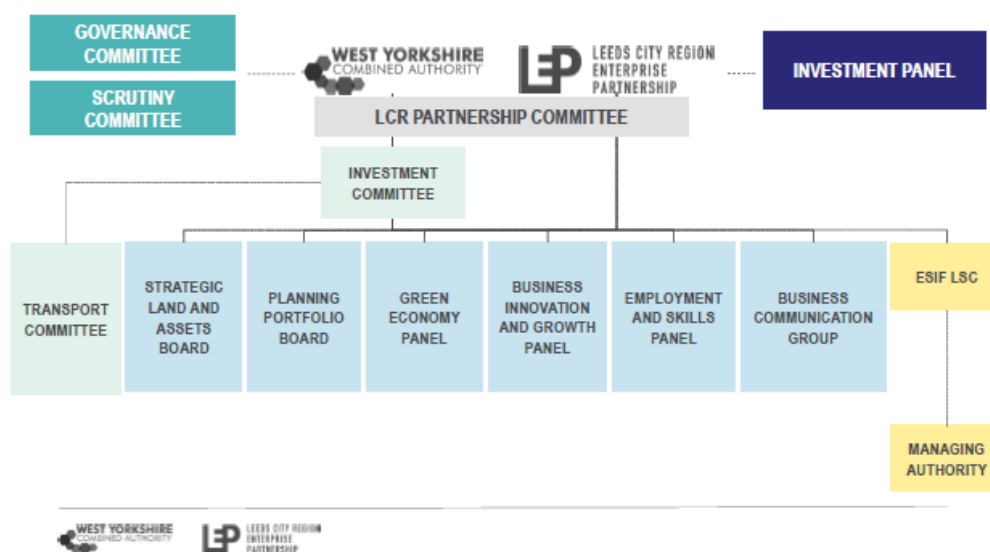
GOVERNANCE COMMITTEE

SCRUTINY COMMITTEE

WEST YORKSHIRE COMBINED AUTHORITY

LEP LEEDS CITY REGION ENTERPRISE PARTNERSHIP

INVESTMENT PANEL

LCR PARTNERSHIP COMMITTEE

INVESTMENT COMMITTEE

TRANSPORT COMMITTEE

STRATEGIC LAND AND ASSETS BOARD

PLANNING PORTFOLIO BOARD

GREEN ECONOMY PANEL

BUSINESS INNOVATION AND GROWTH PANEL

EMPLOYMENT AND SKILLS PANEL

BUSINESS COMMUNICATION GROUP

ESIF LSC

MANAGING AUTHORITY

WEST YORKSHIRE COMBINED AUTHORITY

LEP LEEDS CITY REGION ENTERPRISE PARTNERSHIP